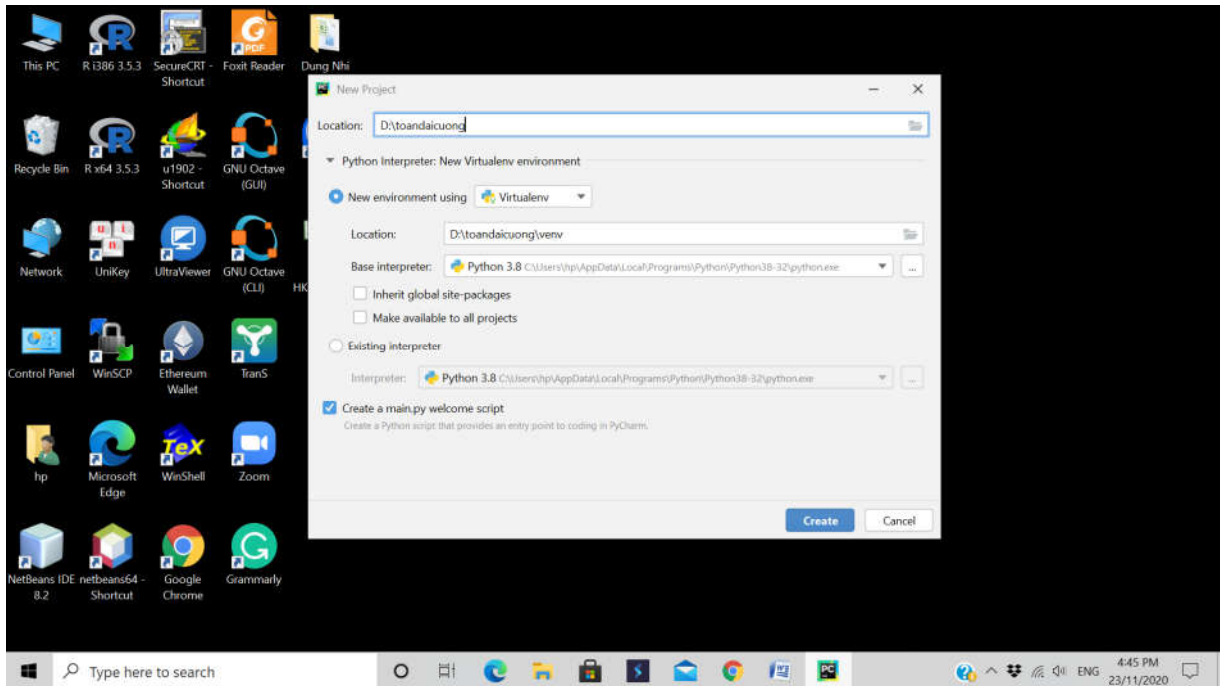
This PC
R i386 3.5.3
SecureCRT - Shortcut
Foxit Reader
Dung Nhi
Recycle Bin
R x64 3.5.3
u1902 - Shortcut
GNU Octave (GUI)
Network
UniKey
UltraViewer
GNU Octave (CLI)
HK
Control Panel
WinSCP
Ethereum Wallet
TranS
hp
Microsoft Edge
WinShell
Zoom
NetBeans IDE 8.2
netbeans64 - Shortcut
Google Chrome
Grammarly

New Project

Location: D:\toandaicuong

Python Interpreter: New Virtualenv environment

New environment using Virtualenv

Location: D:\toandaicuong\venv

Base interpreter: Python 3.8 C:\Users\hp\AppData\Local\Programs\Python\Python38-32\python.exe

Inherit global site-packages

Make available to all projects

Existing interpreter

Interpreter: Python 3.8 C:\Users\hp\AppData\Local\Programs\Python\Python38-32\python.exe

Create a main.py welcome script

Create a Python script that provides an entry point to coding in PyCharm.

Create
Cancel

Type here to search
ENG
4:45 PM
23/11/2020